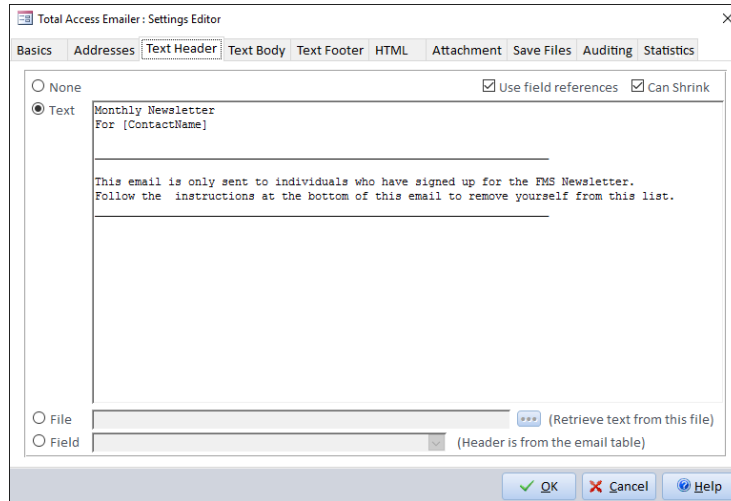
Total Access Emailer : Settings Editor

Basics Addresses Text Header Text Body Text Footer HTML Attachment Save Files Auditing Statistics

None
Use field references
Can Shrink

Text

Monthly Newsletter
For [ContactName]

This email is only sent to individuals who have signed up for the FMS Newsletter.
Follow the instructions at the bottom of this email to remove yourself from this list.

File
(Retrieve text from this file)

Field
(Header is from the email table)

OK Cancel Help